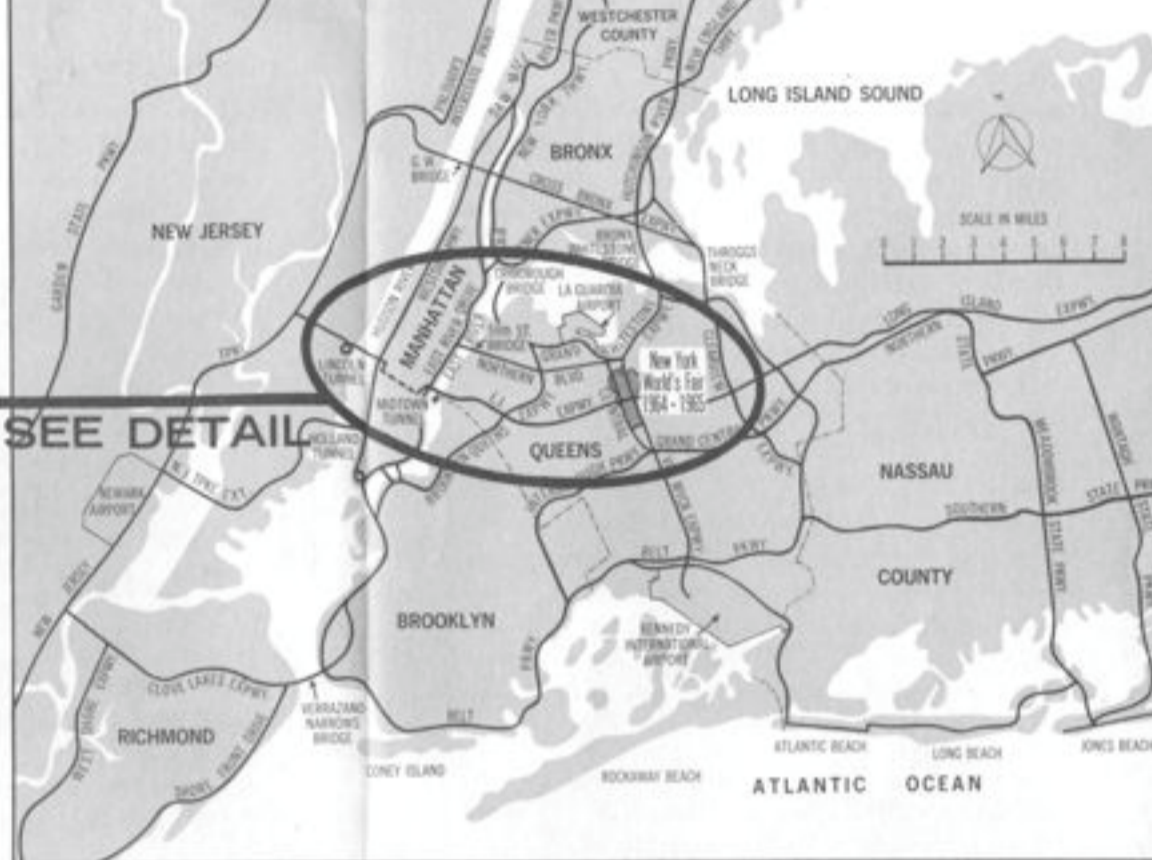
WESTCHESTER COUNTY

LONG ISLAND SOUND

BRONX

NEW JERSEY

SCALE IN MILES
0 1 2 3 4 5 6 7 8

G.W. BRIDGE

GARDEN STATE PKWY

PALISADES INTERSTATE PKWY

SAW MILL RIVER PKWY

BRONX RIVER PKWY

HUTCHINSON RIVER PKWY

NEW ENGLAND THWY

NEW YORK THWY

CROSS BRONX EXPWY

BRONX WHITESTONE BRIDGE

THROGGS NECK BRIDGE

TRIBOROUGH BRIDGE

LA GUARDIA AIRPORT

MANHATTAN

HUDSON PKWY

EAST RIVER DRIVE

59th ST. BRIDGE

LINCOLN TUNNEL

MIDTOWN TUNNEL

HOLLAND TUNNEL

NORTHERN BLVD

GRAND CENTRAL PKWY

L.I. EXPWY

New York World's Fair 1964 - 1965

LONG ISLAND EXPWY

NORTHERN STATE PKWY

CROSS ISLAND PKWY

QUEENS

GRAND CENTRAL

SEE DETAIL

TPK

N.J. TPK. EXT.

NEWARK AIRPORT

NASSAU

SOUTHERN STATE PKWY

MEADOWBROOK STATE PKWY

WANTAGH STATE PKWY

BELT PKWY

VAN WYCK EXPWY

COUNTY

BROOKLYN

KENNEDY INTERNATIONAL AIRPORT

NEW JERSEY

CLOVE LAKES EXPWY

WEST SHORE EXPWY

RICHMOND

VERRAZANO NARROWS BRIDGE

SHORE FRONT DRIVE

BELT

CONEY ISLAND

ROCKAWAY BEACH

ATLANTIC BEACH

LONG BEACH

JONES BEACH

ATLANTIC OCEAN